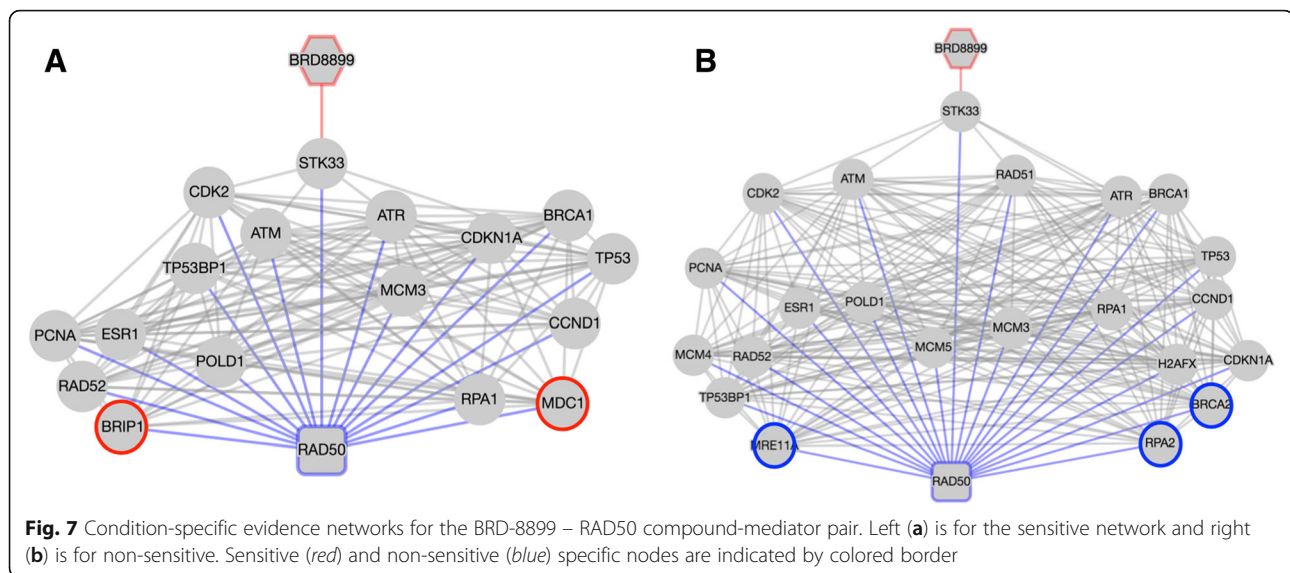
A

BRD8899

STK33

CDK2

ATM

ATR

CDKN1A

BRCA1

TP53

TP53BP1

MCM3

CCND1

PCNA

ESR1

POLD1

RAD52

RPA1

MDC1

BRIP1

RAD50

B

BRD8899

STK33

CDK2

ATM

RAD51

ATR

BRCA1

PCNA

TP53

ESR1

POLD1

RPA1

CCND1

MCM3

MCM4

RAD52

MCM5

H2AFX

CDKN1A

TP53BP1

BRCA2

MRE11A

RPA2

RAD50

**Fig. 7** Condition-specific evidence networks for the BRD-8899 – RAD50 compound-mediator pair. Left (**a**) is for the sensitive network and right (**b**) is for non-sensitive. Sensitive (*red*) and non-sensitive (*blue*) specific nodes are indicated by colored border